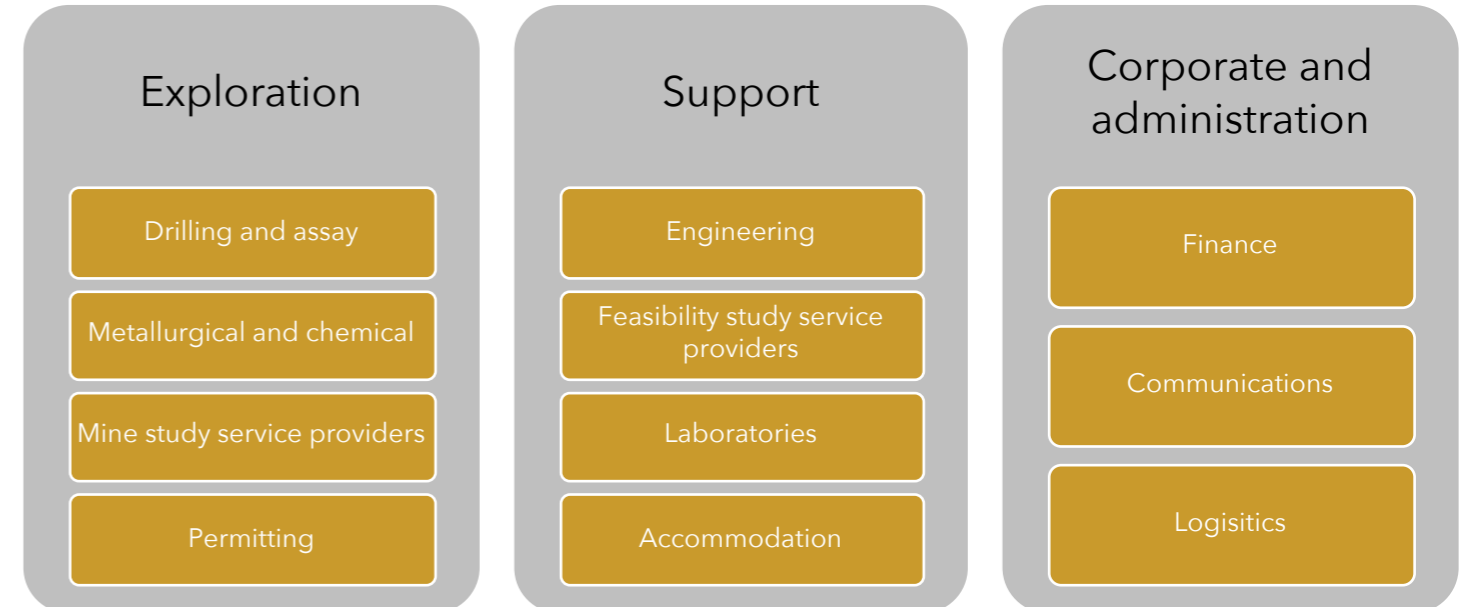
Exploration

Drilling and assay

Metallurgical and chemical

Mine study service providers

Permitting

Support

Engineering

Feasibility study service providers

Laboratories

Accommodation

Corporate and administration

Finance

Communications

Logisitics